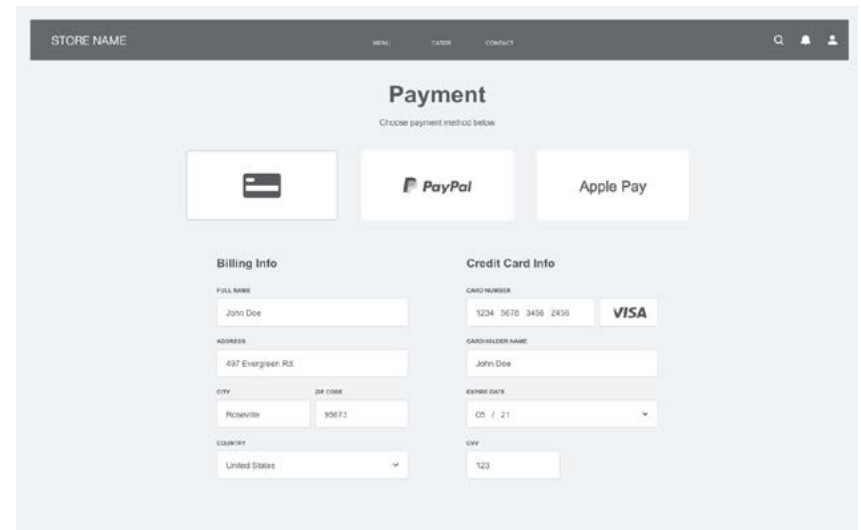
STORE NAME

MENU CATERS CONTACT

Payment

Choose payment method below

PayPal

Apple Pay

Billing Info

FULL NAME

John Doe

ADDRESS

497 Evergreen Rd.

CITY

Roseville

ZIP CODE

95673

COUNTRY

United States

Credit Card Info

CARD NUMBER

1234 5678 3456 2456

VISA

CARDHOLDER NAME

John Doe

EXPIRE DATE

05 / 21

CVV

123